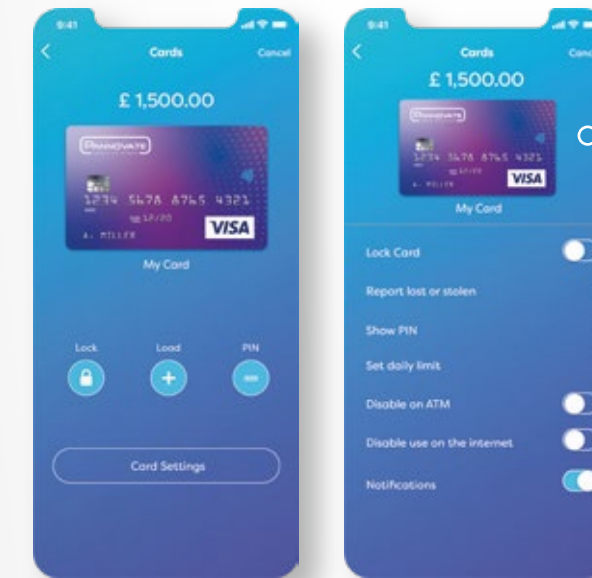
9:41

Cards

Cancel

£ 1,500.00

PINNOVATE

1234 5678 8765 4321

12/20

A. MILLER

VISA

My Card

Lock

Load

PIN

Card Settings

9:41

Cards

Canc

£ 1,500.00

PINNOVATE

1234 5678 8765 4321

12/20

A. MILLER

VISA

My Card

Lock Card

Report lost or stolen

Show PIN

Set daily limit

Disable on ATM

Disable use on the internet

Notifications